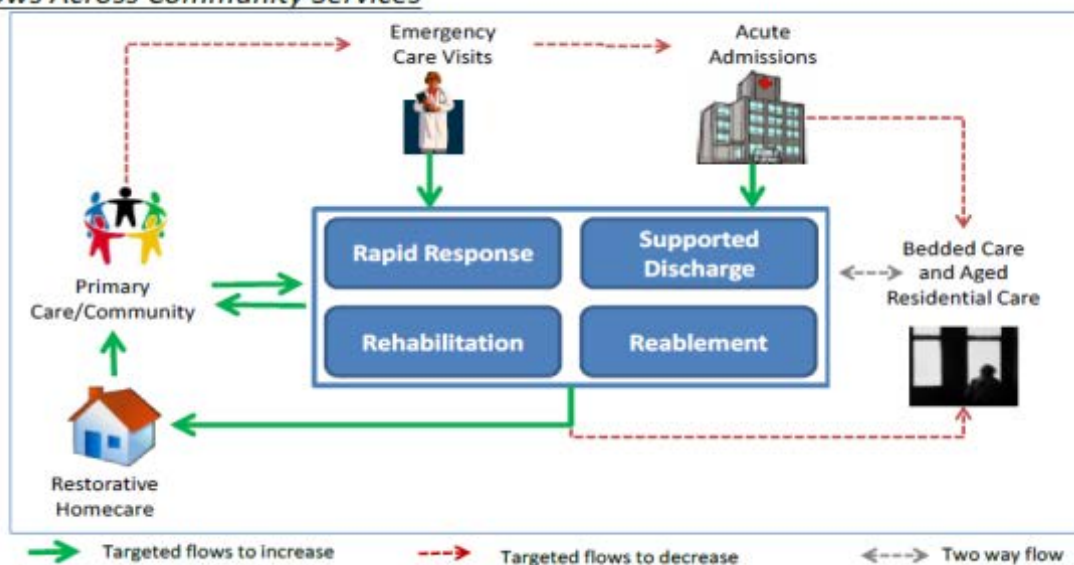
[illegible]ws Across Community Services

Emergency Care Visits

Acute Admissions

Primary Care/Community

Rapid Response

Supported Discharge

Rehabilitation

Reablement

Bedded Care and Aged Residential Care

Restorative Homecare

Targeted flows to increase

Targeted flows to decrease

Two way flow